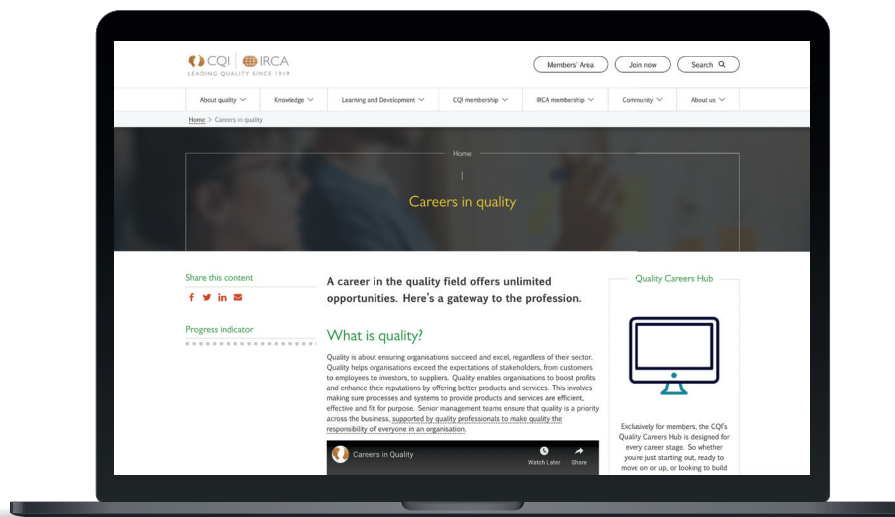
CQI | IRCA
LEADING QUALITY SINCE 1919

Members' Area | Join now | Search

About quality | Knowledge | Learning and Development | CQI membership | IRCA membership | Community | About us

Home > Careers in quality

Home

Careers in quality

Share this content

Progress indicator

A career in the quality field offers unlimited opportunities. Here's a gateway to the profession.

What is quality?

Quality is about ensuring organisations succeed and excel, regardless of their sector. Quality helps organisations exceed the expectations of stakeholders, from customers to employees to investors, to suppliers. Quality enables organisations to boost profits and enhance their reputations by offering better products and services. This involves making sure processes and systems to provide products and services are efficient, effective and fit for purpose. Senior management teams ensure that quality is a priority across the business, supported by quality professionals to make quality the responsibility of everyone in an organisation.

Careers in Quality
Watch Later
Share

Quality Careers Hub

Exclusively for members, the CQI's Quality Careers Hub is designed for every career stage. So whether you're just starting out, ready to move on or up, or looking to build